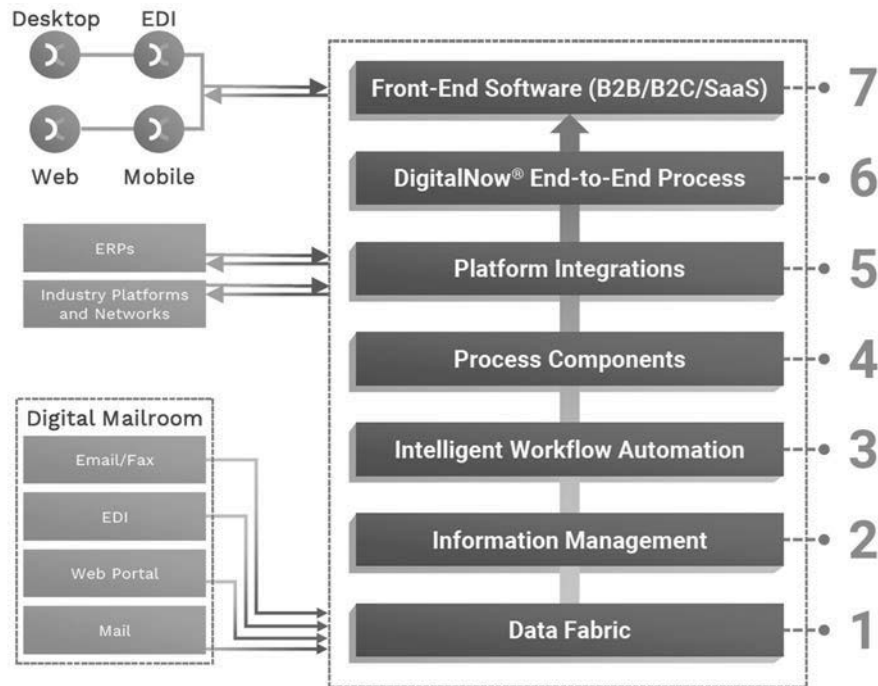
Desktop
EDI
Web
Mobile

ERPs
Industry Platforms and Networks

Digital Mailroom
Email/Fax
EDI
Web Portal
Mail

Front-End Software (B2B/B2C/SaaS) 7
DigitalNow® End-to-End Process 6
Platform Integrations 5
Process Components 4
Intelligent Workflow Automation 3
Information Management 2
Data Fabric 1